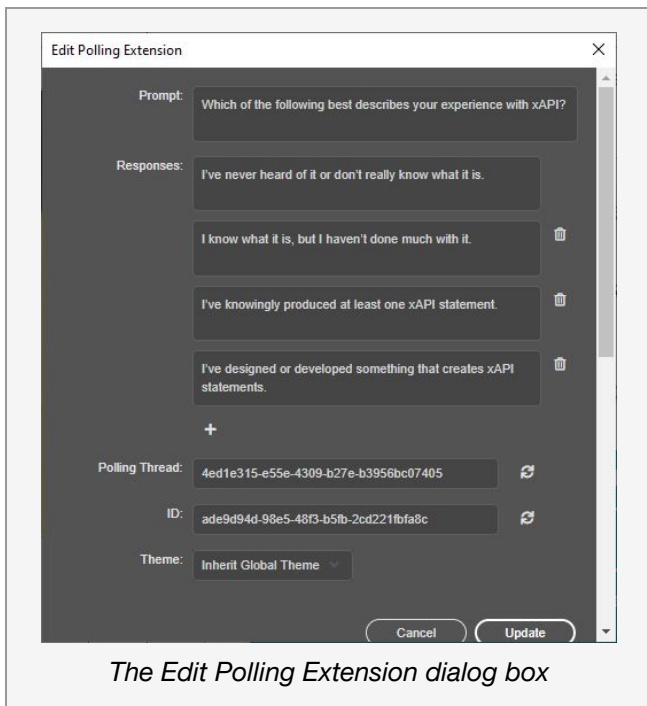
Edit Polling Extension

×

Prompt: Which of the following best describes your experience with xAPI?

Responses: I've never heard of it or don't really know what it is.

I know what it is, but I haven't done much with it.

I've knowingly produced at least one xAPI statement.

I've designed or developed something that creates xAPI statements.

+

Polling Thread: 4ed1e315-e55e-4309-b27e-b3956bc07405

ID: ade9d94d-98e5-48f3-b5fb-2cd221fbfa8c

Theme: Inherit Global Theme

Cancel

Update

The Edit Polling Extension dialog box